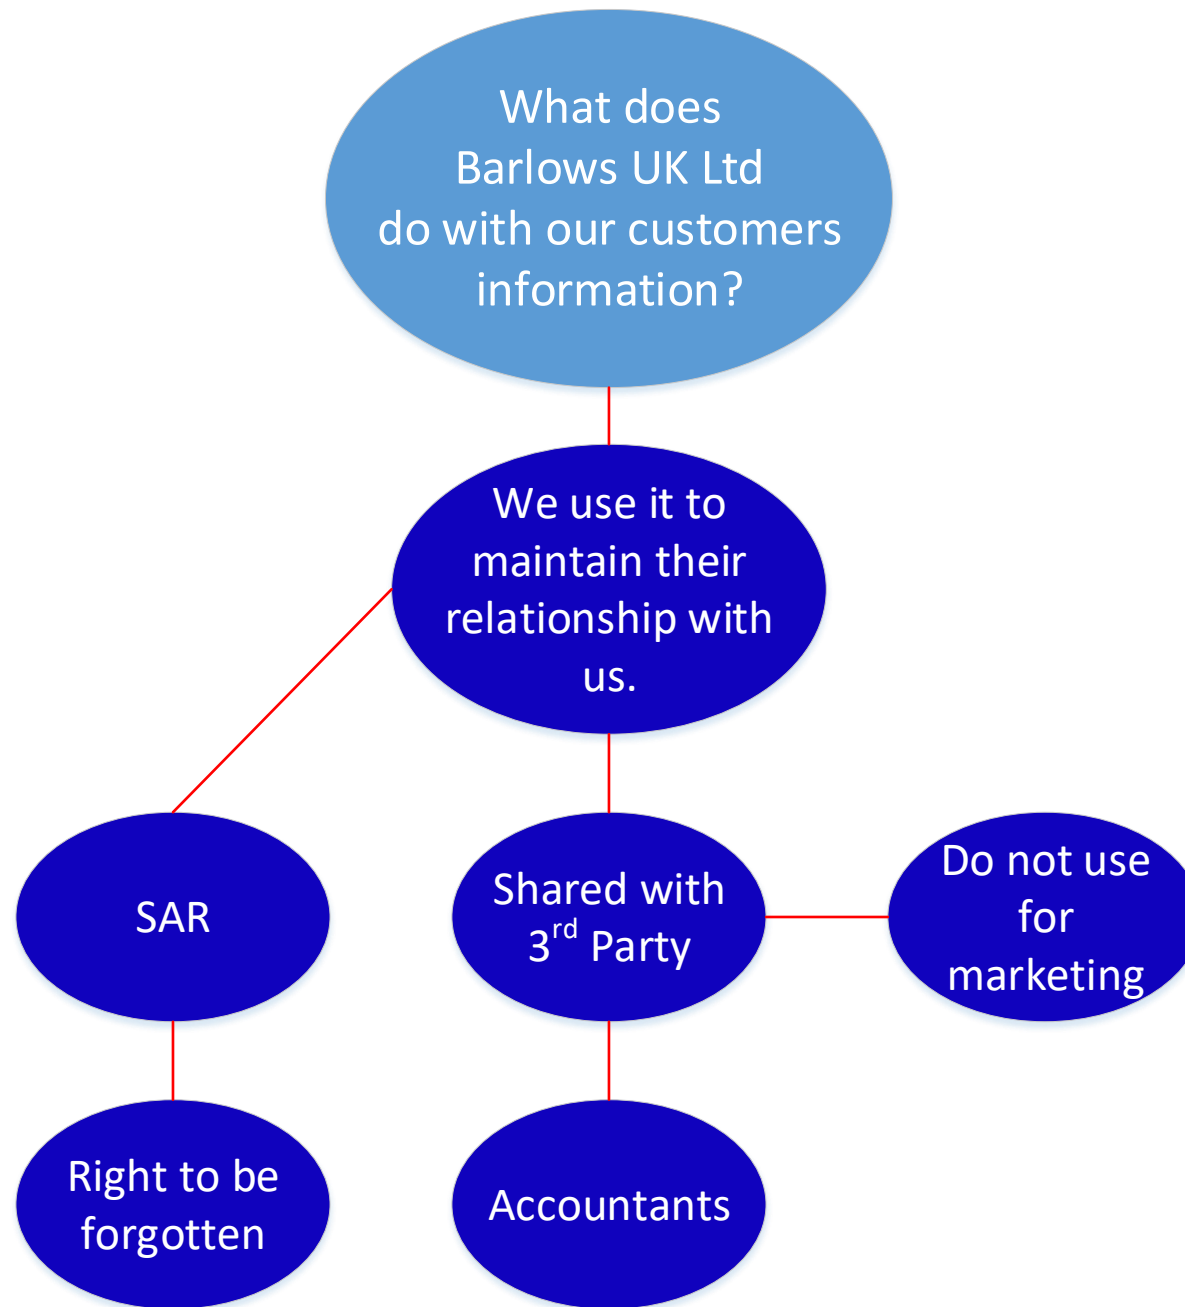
What does Barlows UK Ltd do with our customers information?

We use it to maintain their relationship with us.

SAR

Shared with $3^{rd}$ Party

Do not use for marketing

Right to be forgotten

Accountants